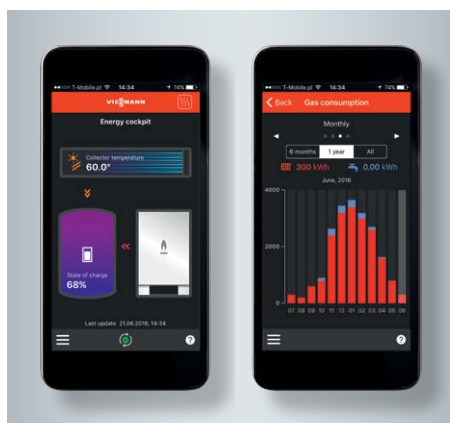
T-Mobile.pl 14:34 74%

VIESMANN

Energy cockpit

Collector temperature
60.0°

State of charge
68%

Last update: 21.06.2016, 14:34

T-Mobile.pl 14:34 74%

Back Gas consumption

Monthly

6 months | 1 year | All

300 kWh 0.00 kWh

June, 2016

4000

2000

0

07 08 09 10 11 12 01 02 03 04 05 06